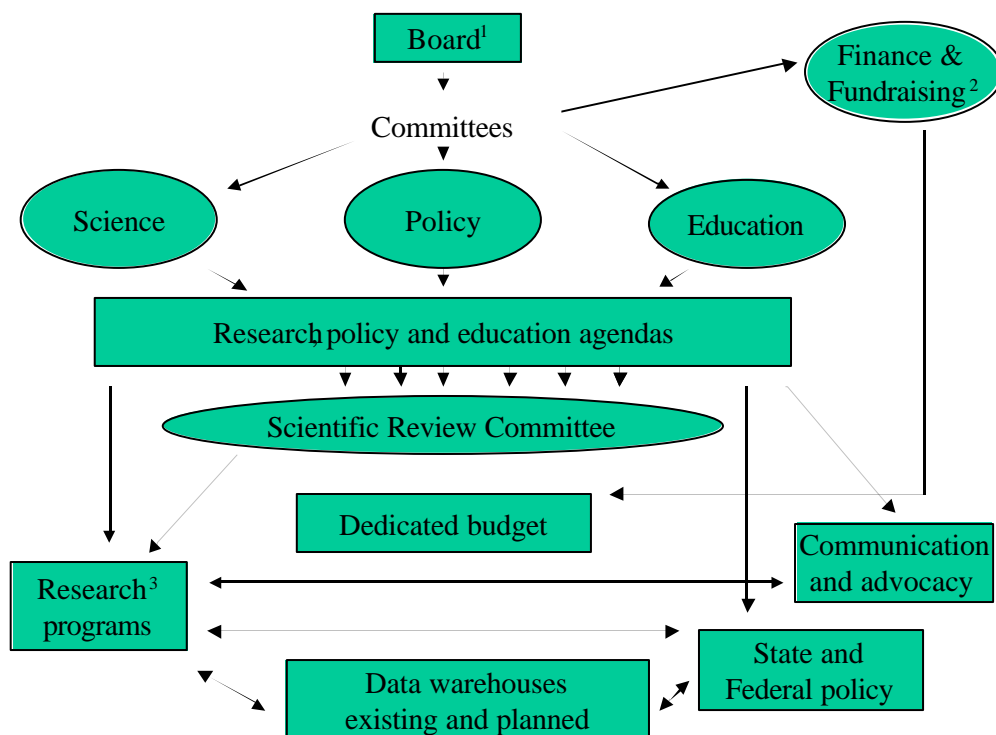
Board$^1$

Finance & Fundraising$^2$

Committees

Science

Policy

Education

Research, policy and education agendas

Scientific Review Committee

Dedicated budget

Communication and advocacy

Research$^3$ programs

State and Federal policy

Data warehouses existing and planned